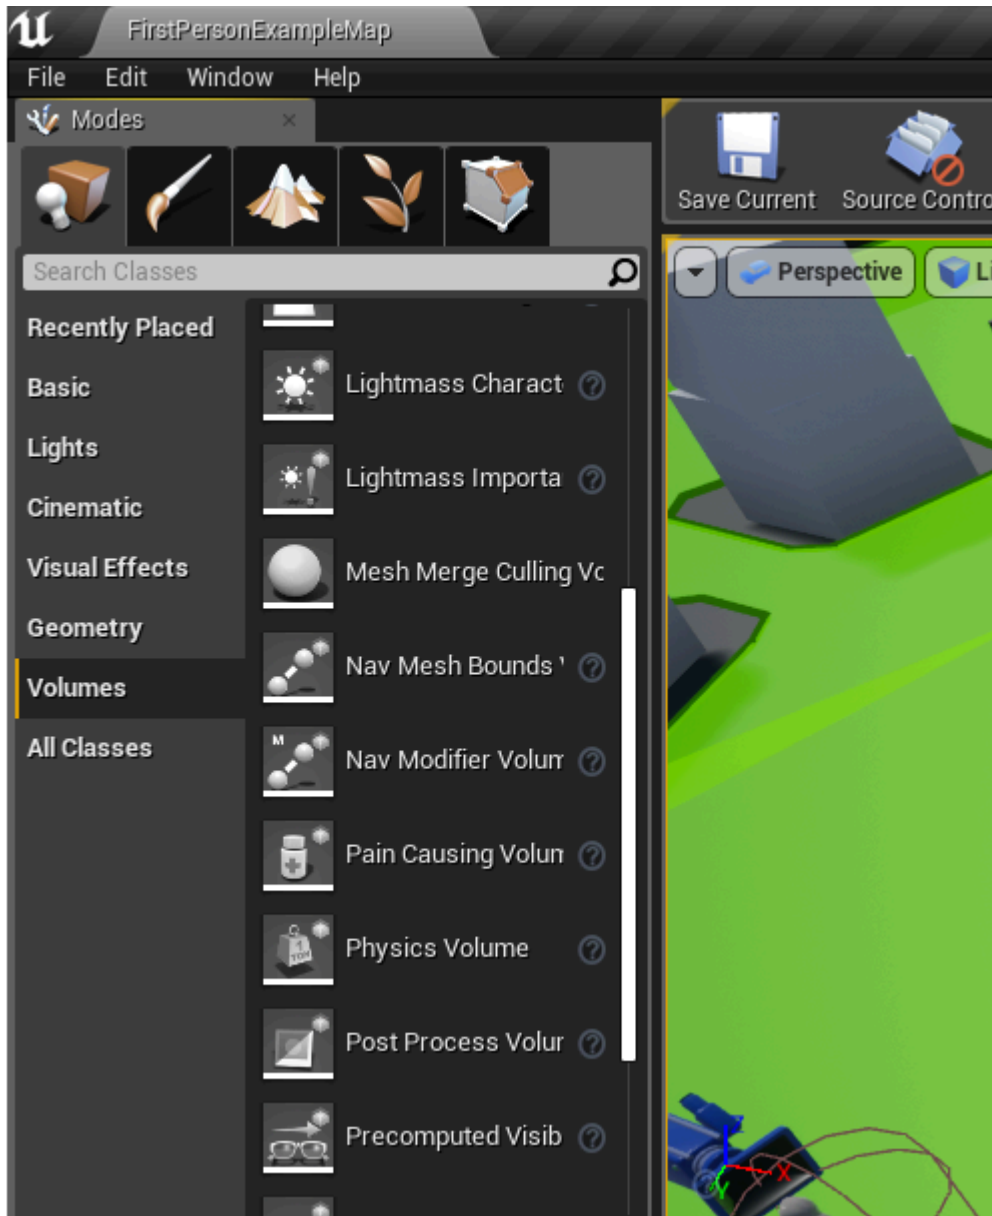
FirstPersonExampleMap

File Edit Window Help

Modes ×

Search Classes

Recently Placed
Basic
Lights
Cinematic
Visual Effects
Geometry
Volumes
All Classes

Lightmass Charact
Lightmass Importa
Mesh Merge Culling Vc
Nav Mesh Bounds '
Nav Modifier Volum
Pain Causing Volun
Physics Volume
Post Process Volur
Precomputed Visib

Save Current Source Contro

Perspective Li

X Y Z